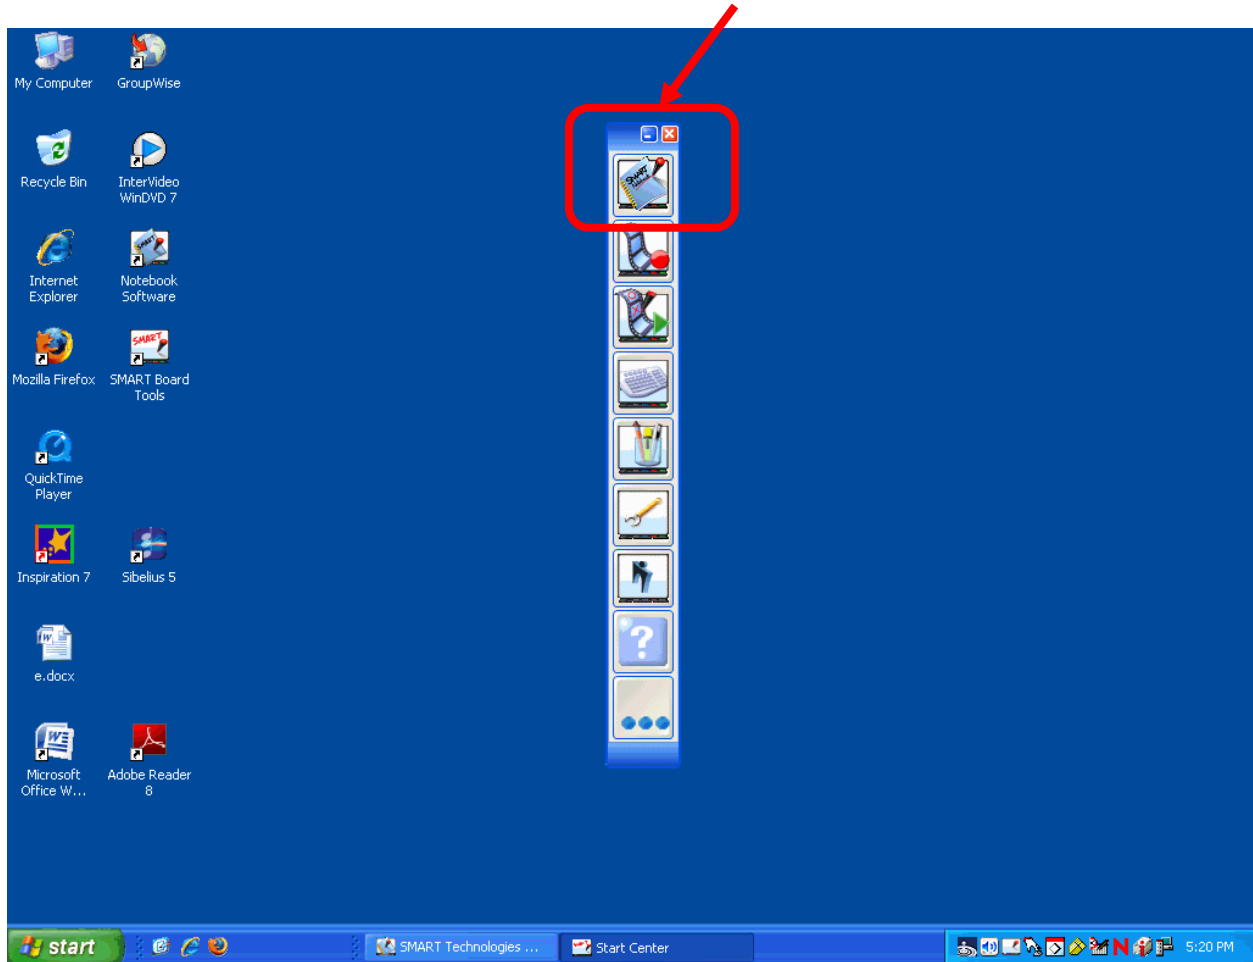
My Computer
GroupWise
Recycle Bin
InterVideo WinDVD 7
Internet Explorer
Notebook Software
Mozilla Firefox
SMART Board Tools
QuickTime Player
Inspiration 7
Sibelius 5
e.docx
Microsoft Office W...
Adobe Reader 8

start
SMART Technologies ...
Start Center
5:20 PM